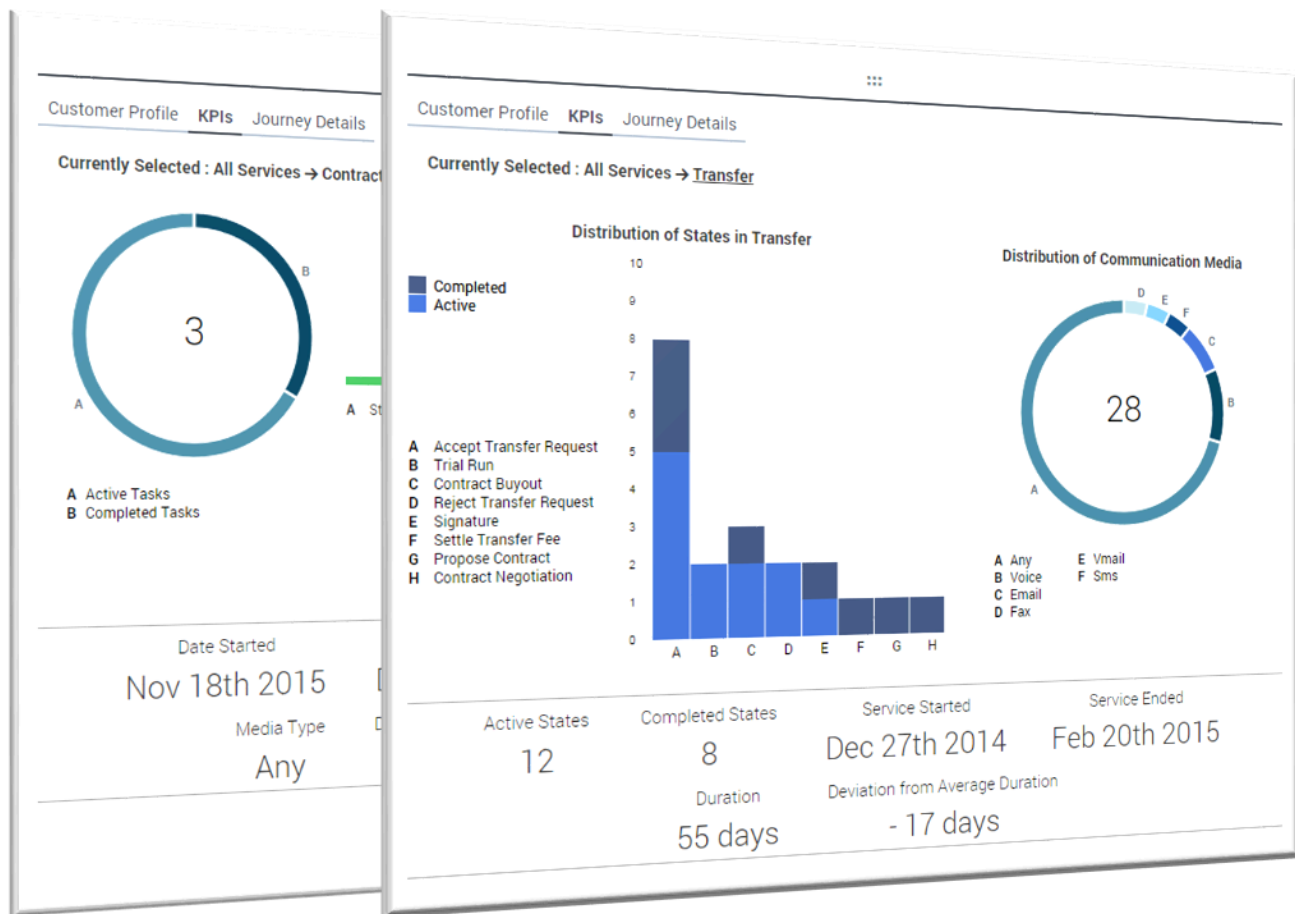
Customer Profile KPIs Journey Details

Currently Selected : All Services → Contract

3

B

A

A St

A Active Tasks
B Completed Tasks

Date Started

Nov 18th 2015

Media Type

Any

Customer Profile KPIs Journey Details

Currently Selected : All Services → Transfer

Distribution of States in Transfer

Completed
Active

10
9
8
7
6
5
4
3
2
1
0

A B C D E F G H

A Accept Transfer Request
B Trial Run
C Contract Buyout
D Reject Transfer Request
E Signature
F Settle Transfer Fee
G Propose Contract
H Contract Negotiation

Distribution of Communication Media

D E F C B A

28

A Any
B Voice
C Email
D Fax
E Vmail
F Sms

Active States
12

Completed States
8

Service Started
Dec 27th 2014

Service Ended
Feb 20th 2015

Duration
55 days

Deviation from Average Duration
- 17 days